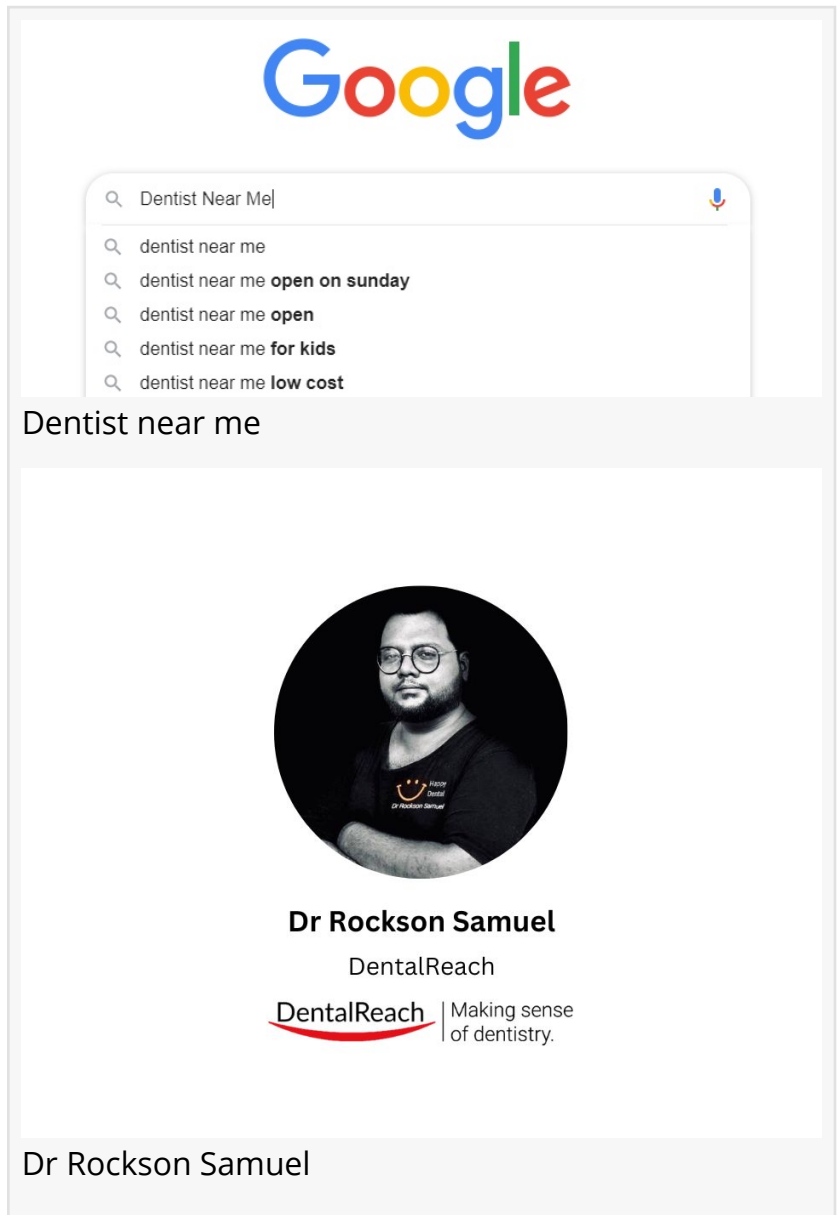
Google

Dentist Near Me

dentist near me
dentist near me **open on sunday**
dentist near me **open**
dentist near me **for kids**
dentist near me **low cost**

Dentist near me

Happy Dental
Dr Rockson Samuel

**Dr Rockson Samuel**

DentalReach

DentalReach | Making sense of dentistry.

Dr Rockson Samuel